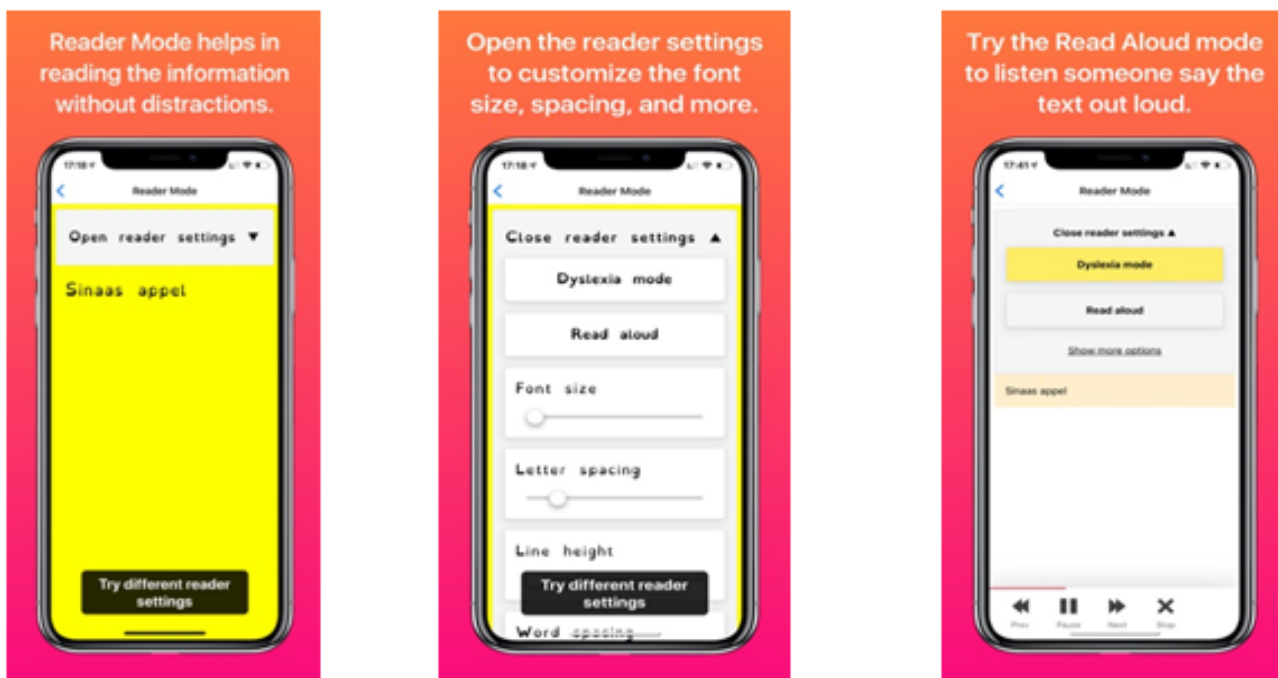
Reader Mode helps in reading the information without distractions.

17:18

Reader Mode

Open reader settings ▼

Sinaas appel

Try different reader settings

Open the reader settings to customize the font size, spacing, and more.

17:18

Reader Mode

Close reader settings ▲

Dyslexia mode

Read aloud

Font size

Letter spacing

Line height

Try different reader settings

Word spacing

Try the Read Aloud mode to listen someone say the text out loud.

17:41

Reader Mode

Close reader settings ▲

Dyslexia mode

Read aloud

Show more options

Sinaas appel

Prev

Pause

Next

Stop